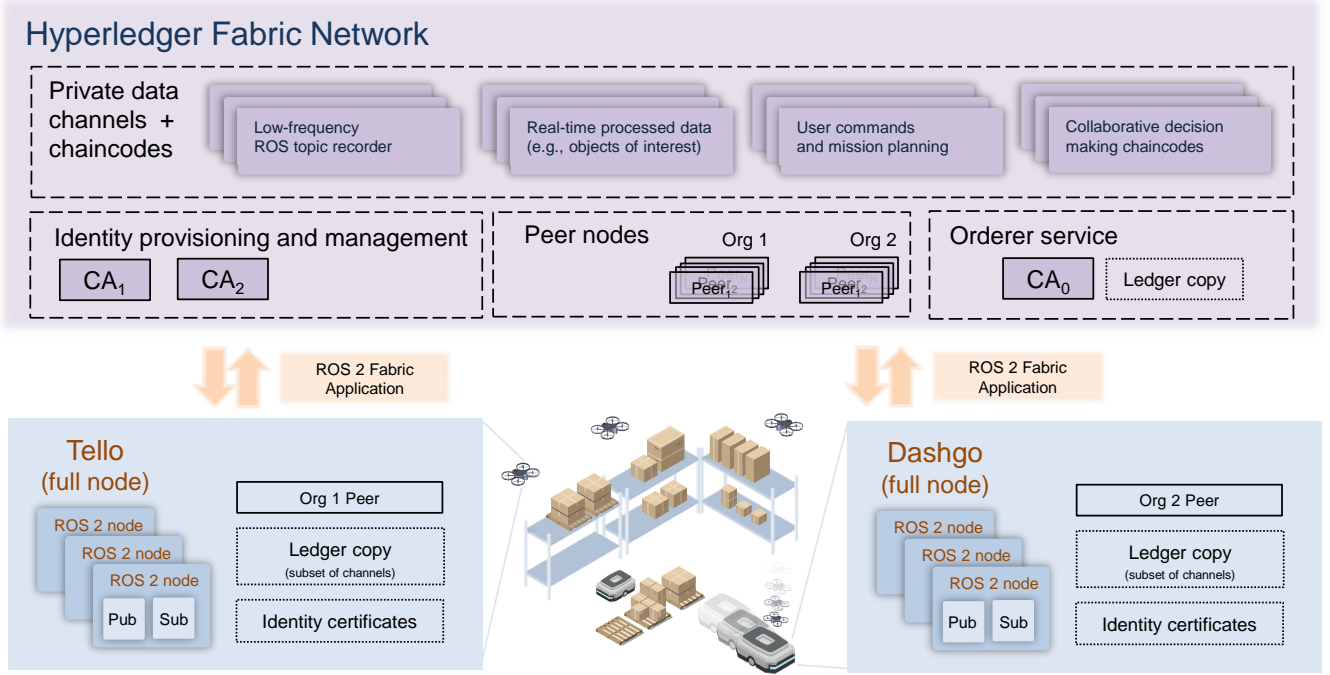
Hyperledger Fabric Network

Private data channels + chaincodes

Low-frequency ROS topic recorder

Real-time processed data (e.g., objects of interest)

User commands and mission planning

Collaborative decision making chaincodes

Identity provisioning and management

$CA_1$

$CA_2$

Peer nodes

Org 1

Peer

$Peer_1$

Org 2

Peer

$Peer_1$

Orderer service

$CA_0$

Ledger copy

ROS 2 Fabric Application

ROS 2 Fabric Application

Tello (full node)

ROS 2 node

ROS 2 node

ROS 2 node

Pub

Sub

Org 1 Peer

Ledger copy (subset of channels)

Identity certificates

Dashgo (full node)

ROS 2 node

ROS 2 node

ROS 2 node

Pub

Sub

Org 2 Peer

Ledger copy (subset of channels)

Identity certificates